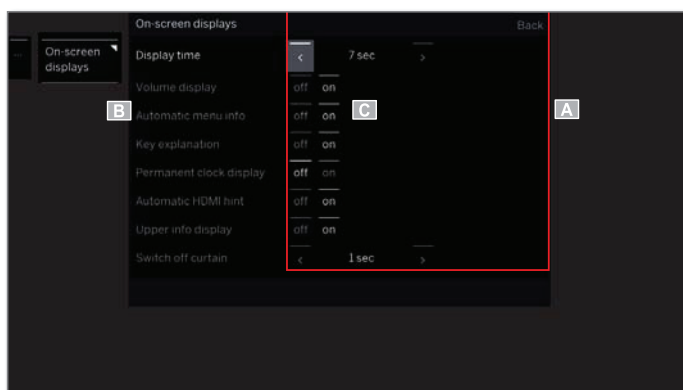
On-screen displays

Back

On-screen displays

Display time
<
7 sec
>

Volume display
off on

B

Automatic menu info
off on

C

A

Key explanation
off on

Permanent clock display
off on

Automatic HDMI hint
off on

Upper info display
off on

Switch off curtain
<
1 sec
>